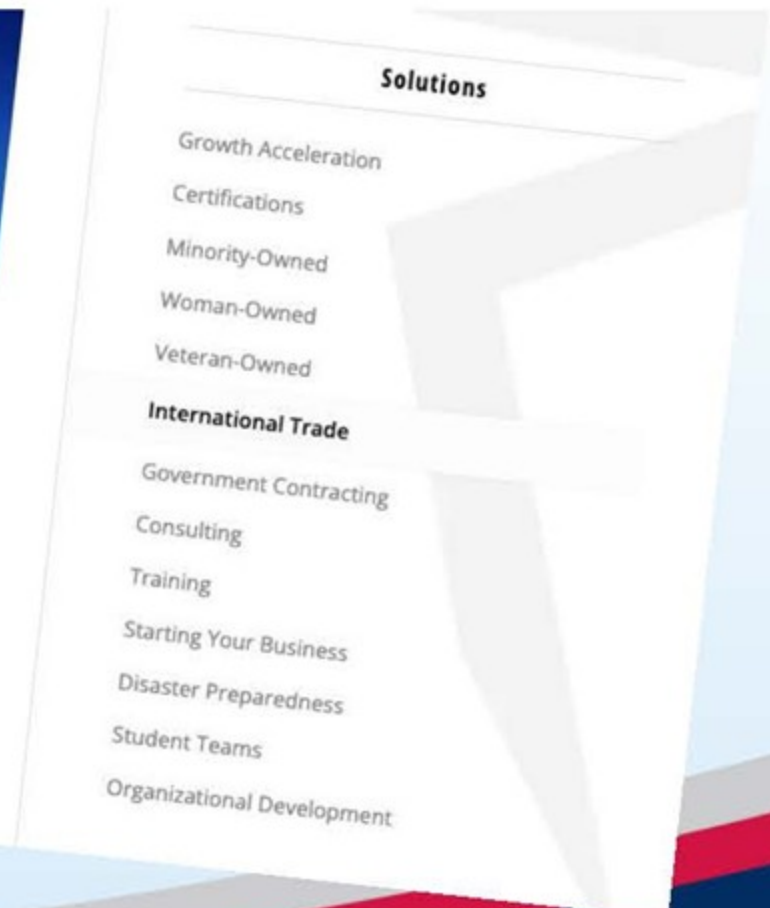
Solutions

Growth Acceleration

Certifications

Minority-Owned

Woman-Owned

Veteran-Owned

International Trade

Government Contracting

Consulting

Training

Starting Your Business

Disaster Preparedness

Student Teams

Organizational Development